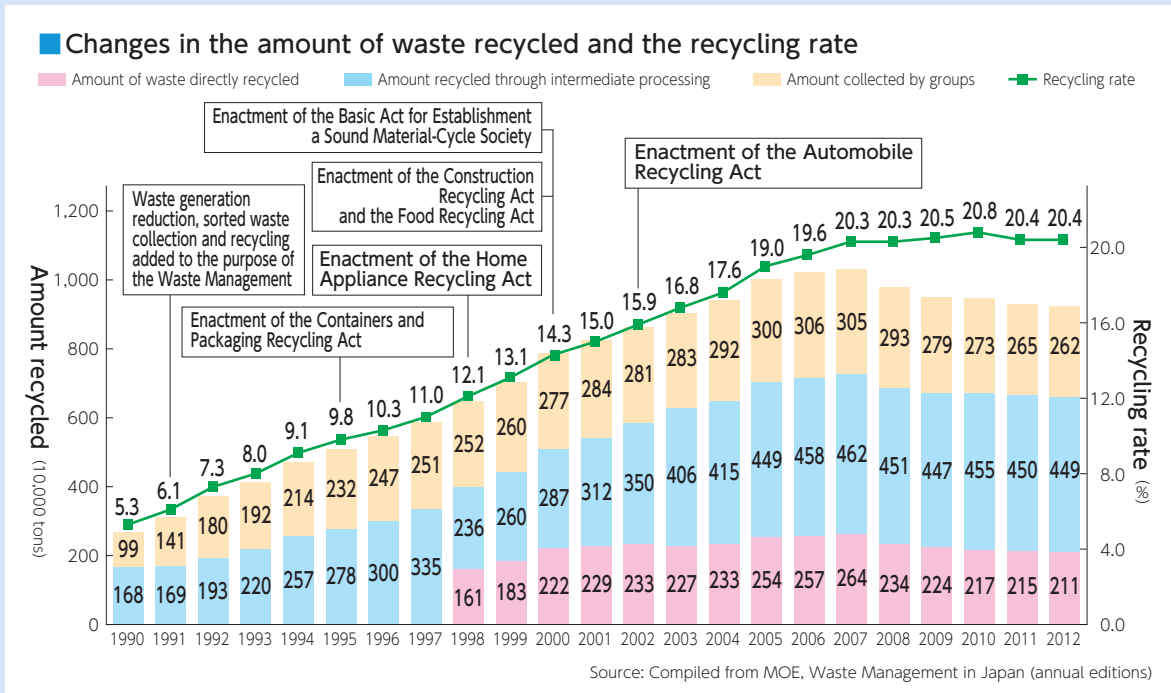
Changes in the amount of waste recycled and the recycling rate

Amount of waste directly recycled
Amount recycled through intermediate processing
Amount collected by groups
Recycling rate

Enactment of the Basic Act for Establishment a Sound Material-Cycle Society

Enactment of the Construction Recycling Act and the Food Recycling Act

Enactment of the Automobile Recycling Act

Waste generation reduction, sorted waste collection and recycling added to the purpose of the Waste Management

Enactment of the Home Appliance Recycling Act

Enactment of the Containers and Packaging Recycling Act

Amount recycled (10,000 tons)

Recycling rate (%)

| Year | Directly recycled | Intermediate processing | Collected by groups | Recycling rate |
|---|---|---|---|---|
| 1990 | | 168 | 99 | 5.3 |
| 1991 | | 169 | 141 | 6.1 |
| 1992 | | 193 | 180 | 7.3 |
| 1993 | | 220 | 192 | 8.0 |
| 1994 | | 257 | 214 | 9.1 |
| 1995 | | 278 | 232 | 9.8 |
| 1996 | | 300 | 247 | 10.3 |
| 1997 | | 335 | 251 | 11.0 |
| 1998 | 161 | 236 | 252 | 12.1 |
| 1999 | 183 | 260 | 260 | 13.1 |
| 2000 | 222 | 287 | 277 | 14.3 |
| 2001 | 229 | 312 | 284 | 15.0 |
| 2002 | 233 | 350 | 281 | 15.9 |
| 2003 | 227 | 406 | 283 | 16.8 |
| 2004 | 233 | 415 | 292 | 17.6 |
| 2005 | 254 | 449 | 300 | 19.0 |
| 2006 | 257 | 458 | 306 | 19.6 |
| 2007 | 264 | 462 | 305 | 20.3 |
| 2008 | 234 | 451 | 293 | 20.3 |
| 2009 | 224 | 447 | 279 | 20.5 |
| 2010 | 217 | 455 | 273 | 20.8 |
| 2011 | 215 | 450 | 265 | 20.4 |
| 2012 | 211 | 449 | 262 | 20.4 |

0, 200, 400, 600, 800, 1,000, 1,200
0.0, 4.0, 8.0, 12.0, 16.0, 20.0

Source: Compiled from MOE, Waste Management in Japan (annual editions)